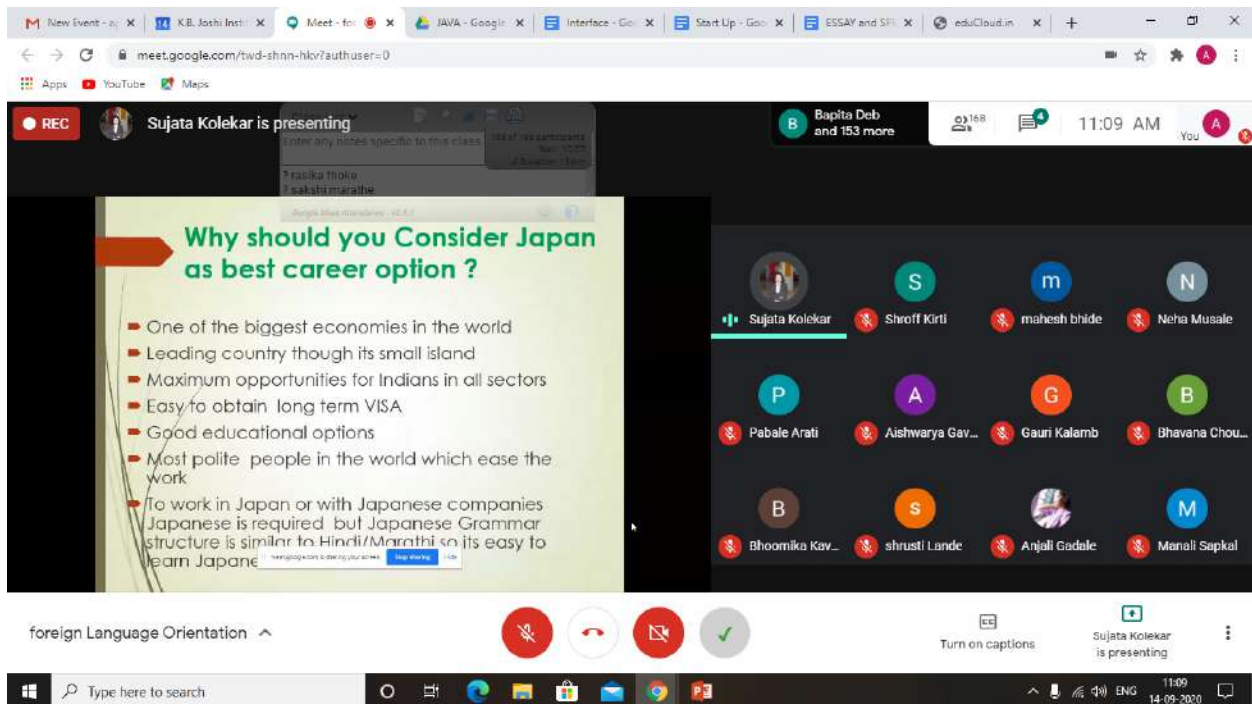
New Event - a | K.B. Joshi Insti | Meet - fo | JAVA - Google | Interface - Go | Start Up - Goo | ESSAY and SP | eduCloud.in | +

meet.google.com/twd-shnn-hkv?authuser=0

Apps YouTube Maps

REC Sujata Kolekar is presenting

Bapita Deb and 153 more

168

4

11:09 AM

You

Enter any notes specific to this class

? rasika thoke
? sakshi marathe

Why should you Consider Japan as best career option ?

One of the biggest economies in the world
Leading country though its small island
Maximum opportunities for Indians in all sectors
Easy to obtain long term VISA
Good educational options
Most polite people in the world which ease the work
To work in Japan or with Japanese companies Japanese is required but Japanese Grammar structure is similar to Hindi/Marathi so its easy to learn Japane

meet.google.com is sharing your screen. Stop sharing Hide

Sujata Kolekar
Shroff Kirti
mahesh bhide
Neha Musale
Pabale Arati
Aishwarya Gav...
Gauri Kalamb
Bhavana Chou...
Bhoomika Kav...
shrusti Lande
Anjali Gadale
Manali Sapkal

S m N P A G B B s M

foreign Language Orientation

Turn on captions

Sujata Kolekar is presenting

Type here to search

ENG 11:09 14-09-2020